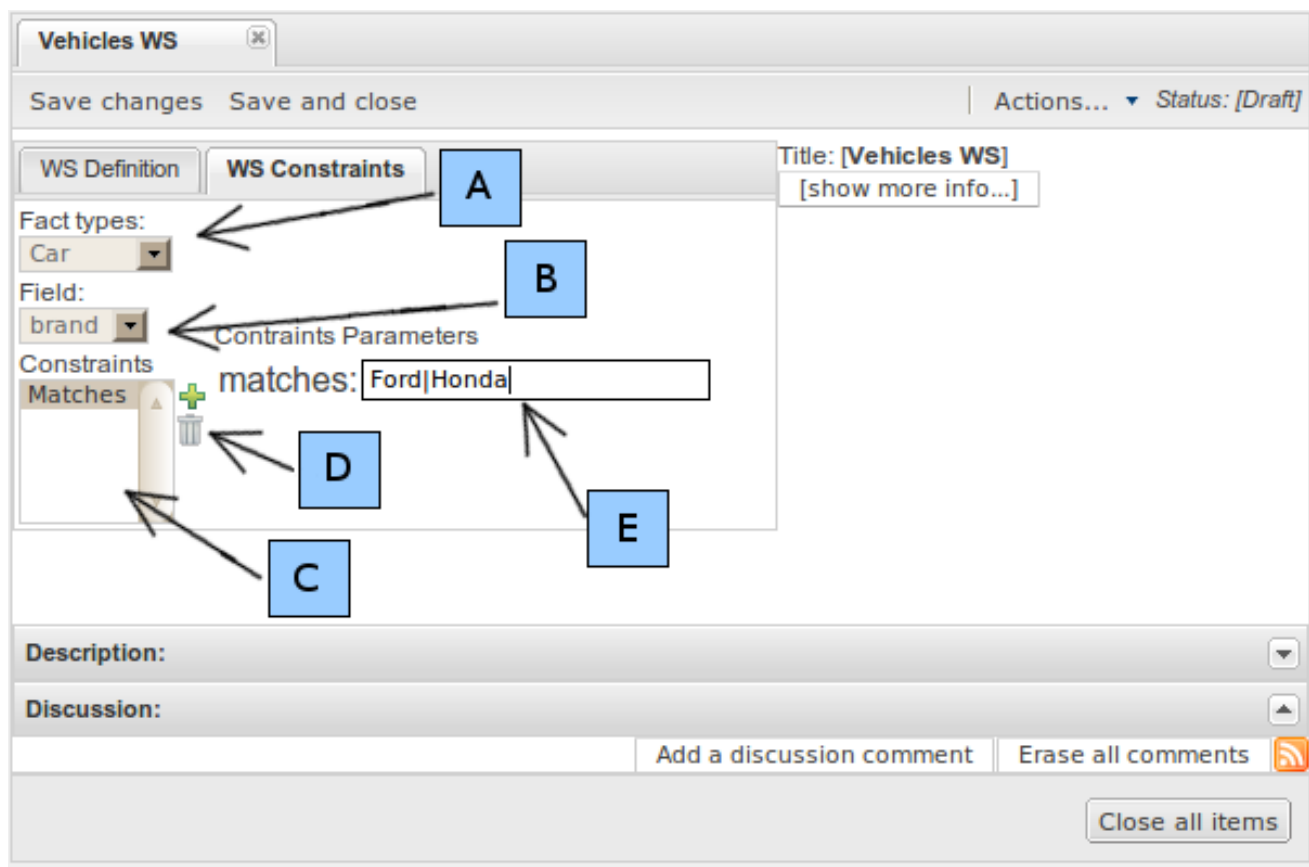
Vehicles WS

Save changes Save and close

Actions... Status: [Draft]

WS Definition WS Constraints

A

Title: [Vehicles WS]
[show more info...]

Fact types:
Car

B

Field:
brand

Contraints Parameters

Constraints
Matches

matches: Ford|Honda

D

C

E

Description:

Discussion:

Add a discussion comment Erase all comments

Close all items